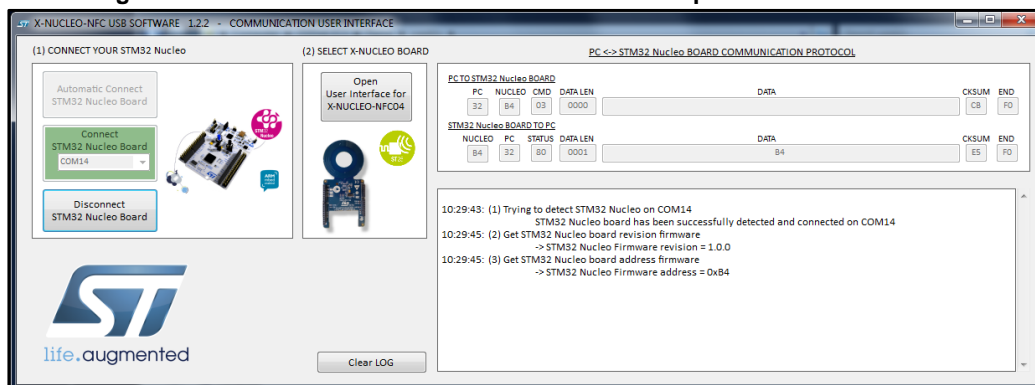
X-NUCLEO-NFC USB SOFTWARE 1.2.2 - COMMUNICATION USER INTERFACE

(1) CONNECT YOUR STM32 Nucleo

Automatic Connect STM32 Nucleo Board

Connect STM32 Nucleo Board

COM14

Disconnect STM32 Nucleo Board

(2) SELECT X-NUCLEO BOARD

Open User Interface for X-NUCLEO-NFC04

PC <-> STM32 Nucleo BOARD COMMUNICATION PROTOCOL

PC TO STM32 Nucleo BOARD

| PC | NUCLEO | CMD | DATA LEN | DATA | CKSUM | END |
|---|---|---|---|---|---|---|
| 32 | B4 | 03 | 0000 | | CB | F0 |

STM32 Nucleo BOARD TO PC

| NUCLEO | PC | STATUS | DATA LEN | DATA | CKSUM | END |
|---|---|---|---|---|---|---|
| B4 | 32 | 80 | 0001 | B4 | E5 | F0 |

10:29:43: (1) Trying to detect STM32 Nucleo on COM14
STM32 Nucleo board has been successfully detected and connected on COM14
10:29:45: (2) Get STM32 Nucleo board revision firmware
-> STM32 Nucleo Firmware revision = 1.0.0
10:29:45: (3) Get STM32 Nucleo board address firmware
-> STM32 Nucleo Firmware address = 0xB4

life.augmented

Clear LOG